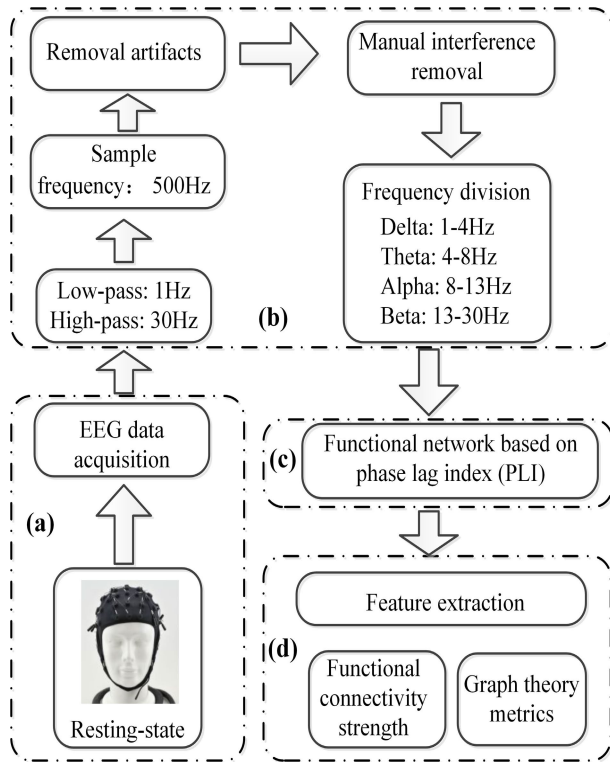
Removal artifacts

Manual interference removal

Sample frequency： 500Hz

Frequency division
Delta: 1-4Hz
Theta: 4-8Hz
Alpha: 8-13Hz
Beta: 13-30Hz

Low-pass: 1Hz
High-pass: 30Hz

(b)

EEG data acquisition

(c) Functional network based on phase lag index (PLI)

(a)

Feature extraction

(d)

Functional connectivity strength

Graph theory metrics

Resting-state